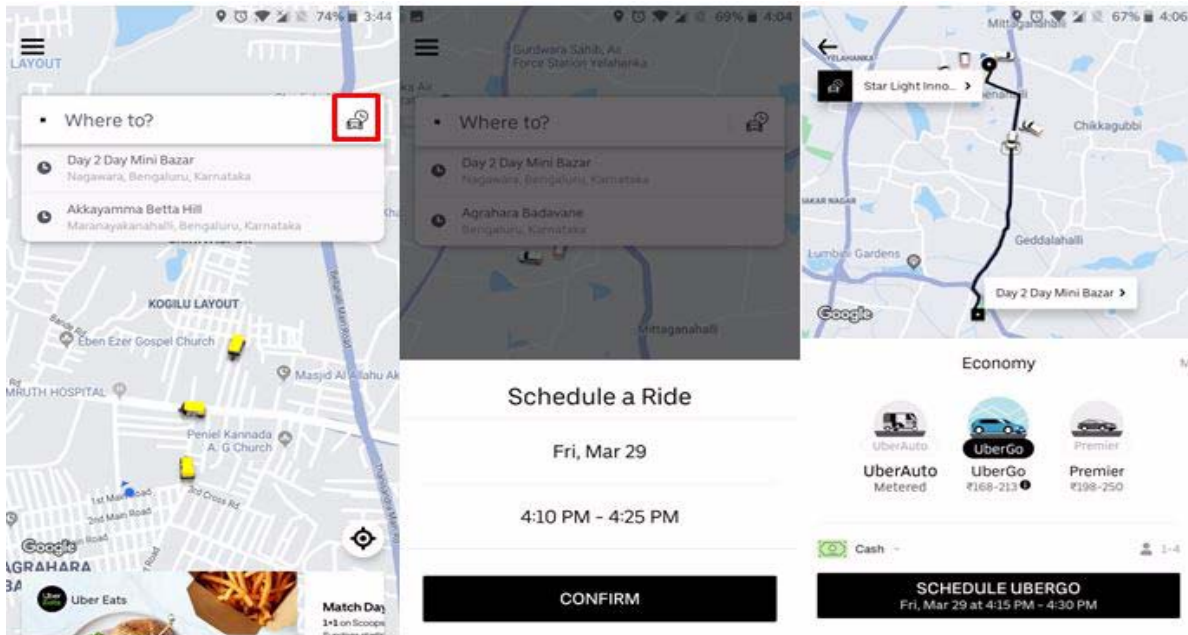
74% 3:44
LAYOUT
Where to?
Day 2 Day Mini Bazar
Nagawara, Bengaluru, Karnataka
Akkayamma Betta Hill
Maranayakanahalli, Bengaluru, Karnataka
KOGILU LAYOUT
Eben Ezer Gospel Church
Masjid Al Allahu Ak
MRUTH HOSPITAL
Peniel Kannada A. G Church
1st Main Road
2nd Main Road
3rd Cross Rd
Google
AGRAHARA
Uber Eats
Match Day
1+1 on Scoops

69% 4:04
Gurdwara Sahib, Air Force Station Yelahanka
Where to?
Day 2 Day Mini Bazar
Nagawara, Bengaluru, Karnataka
Agrahara Badavane
Bengaluru, Karnataka
Mittaganahalli
Schedule a Ride
Fri, Mar 29
4:10 PM - 4:25 PM
CONFIRM

67% 4:06
Mittaganahalli
YELAHANKA
Star Light Inno...
Chikkagubbi
Geddalahalli
Lumbini Gardens
Day 2 Day Mini Bazar
Google
Economy
UberAuto
UberAuto
Metered
UberGo
UberGo
₹168-213
Premier
Premier
₹198-250
Cash
1-4
SCHEDULE UBERGO
Fri, Mar 29 at 4:15 PM - 4:30 PM